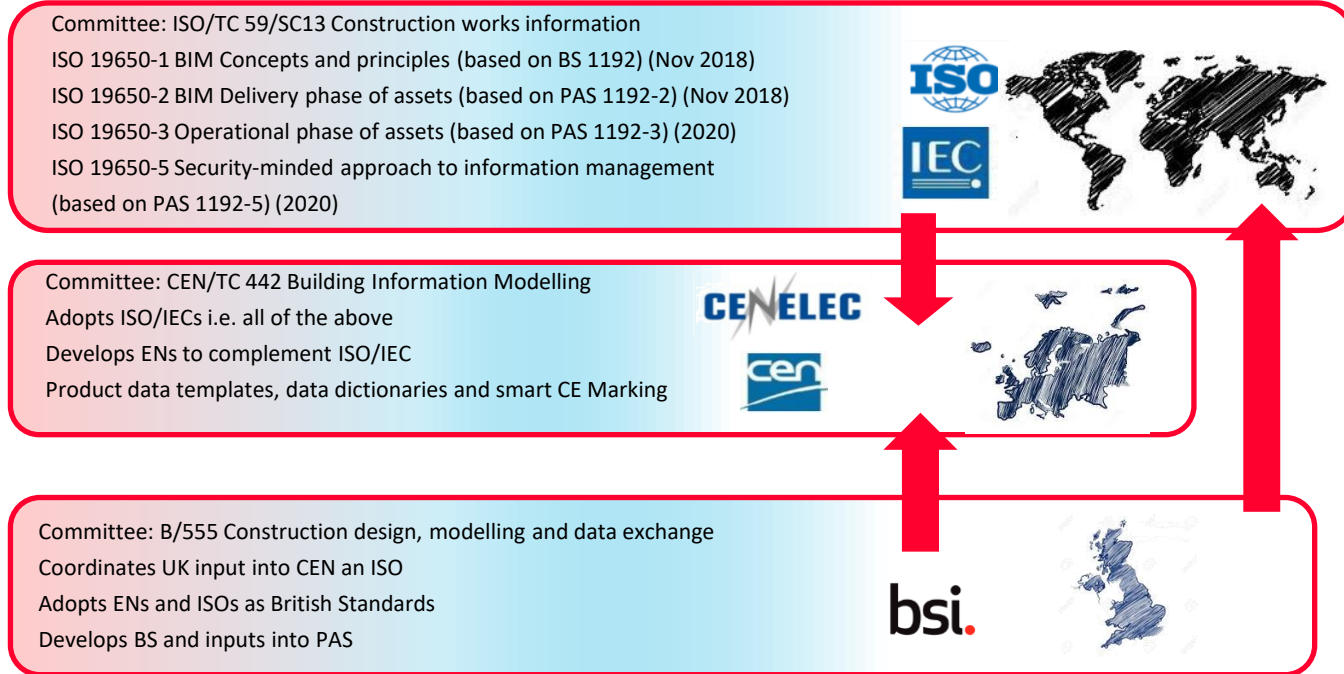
Committee: ISO/TC 59/SC13 Construction works information
ISO 19650-1 BIM Concepts and principles (based on BS 1192) (Nov 2018)
ISO 19650-2 BIM Delivery phase of assets (based on PAS 1192-2) (Nov 2018)
ISO 19650-3 Operational phase of assets (based on PAS 1192-3) (2020)
ISO 19650-5 Security-minded approach to information management (based on PAS 1192-5) (2020)

ISO

IEC

Committee: CEN/TC 442 Building Information Modelling
Adopts ISO/IECs i.e. all of the above
Develops ENs to complement ISO/IEC
Product data templates, data dictionaries and smart CE Marking

CENELEC

cen

Committee: B/555 Construction design, modelling and data exchange
Coordinates UK input into CEN an ISO
Adopts ENs and ISOs as British Standards
Develops BS and inputs into PAS

bsi.